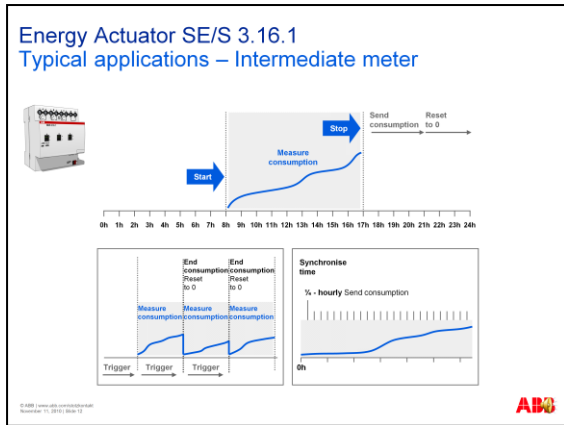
Energy Actuator SE/S 3.16.1
Typical applications – Intermediate meter

Start

Measure consumption

Stop

Send consumption

Reset to 0

0h 1h 2h 3h 4h 5h 6h 7h 8h 9h 10h 11h 12h 13h 14h 15h 16h 17h 18h 19h 20h 21h 22h 23h 24h

End consumption Reset to 0

End consumption Reset to 0

Measure consumption

Measure consumption

Measure consumption

Trigger Trigger Trigger

Synchronise time

¼ - hourly Send consumption

0h

© ABB | www.abb.com/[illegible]
November 11, 2010 | Slide 12

ABB